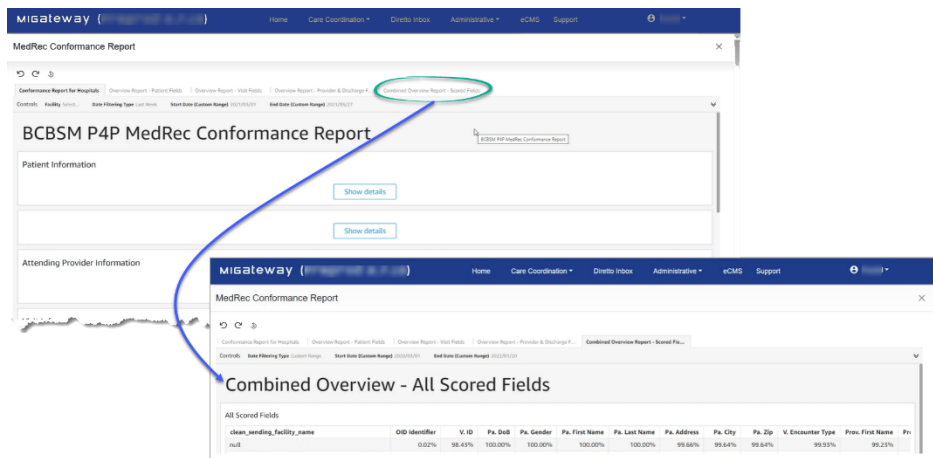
MiGateway ([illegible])

Home Care Coordination Diretto Inbox Administrative eCMS Support

MedRec Conformance Report

Conformance Report for Hospitals | Overview Report - Patient Fields | Overview Report - Visit Fields | Overview Report - Provider & Discharge F... | Combined Overview Report - Scored Fields

Controls: Facility Select... Date Filtering Type Last Week Start Date (Custom Range) 2021/05/01 End Date (Custom Range) 2021/05/22

BCBSM P4P MedRec Conformance Report

BCBSM P4P MedRec Conformance Report

Patient Information

Show details

Show details

Attending Provider Information

MiGateway ([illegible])

Home Care Coordination Diretto Inbox Administrative eCMS Support

MedRec Conformance Report

Conformance Report for Hospitals | Overview Report - Patient Fields | Overview Report - Visit Fields | Overview Report - Provider & Discharge F... | Combined Overview Report - Scored Fie...

Controls: Date Filtering Type Custom Range Start Date (Custom Range) 2020/03/01 End Date (Custom Range) 2022/01/20

Combined Overview - All Scored Fields

All Scored Fields

| clean_sending_facility_name | OID Identifier | V. ID | Pa. DoB | Pa. Gender | Pa. First Name | Pa. Last Name | Pa. Address | Pa. City | Pa. Zip | V. Encounter Type | Prov. First Name | Pr |
|---|---|---|---|---|---|---|---|---|---|---|---|---|
| null | 0.02% | 98.43% | 100.00% | 100.00% | 100.00% | 100.00% | 99.66% | 99.64% | 99.64% | 99.93% | 99.23% | |